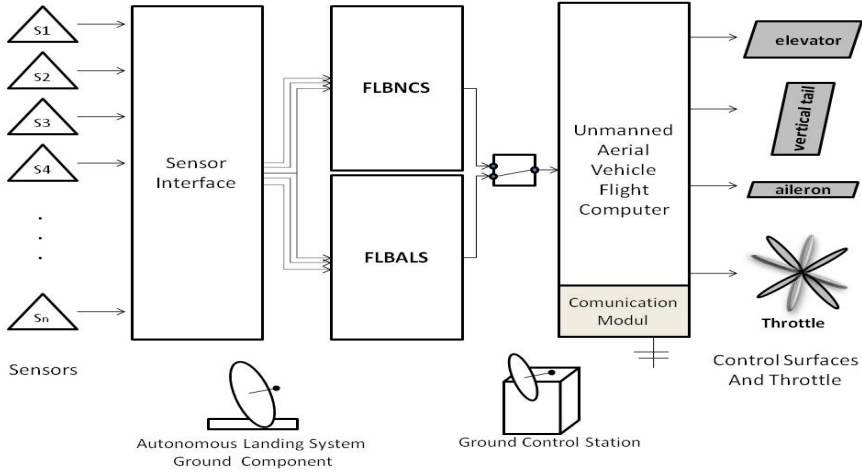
S1
S2
S3
S4
.
.
.
Sn

Sensors

Sensor Interface

FLBNCS

FLBALS

Unmanned Aerial Vehicle Flight Computer

Comunication Modul

elevator

vertical tail

aileron

Throttle

Control Surfaces And Throttle

Autonomous Landing System Ground Component

Ground Control Station